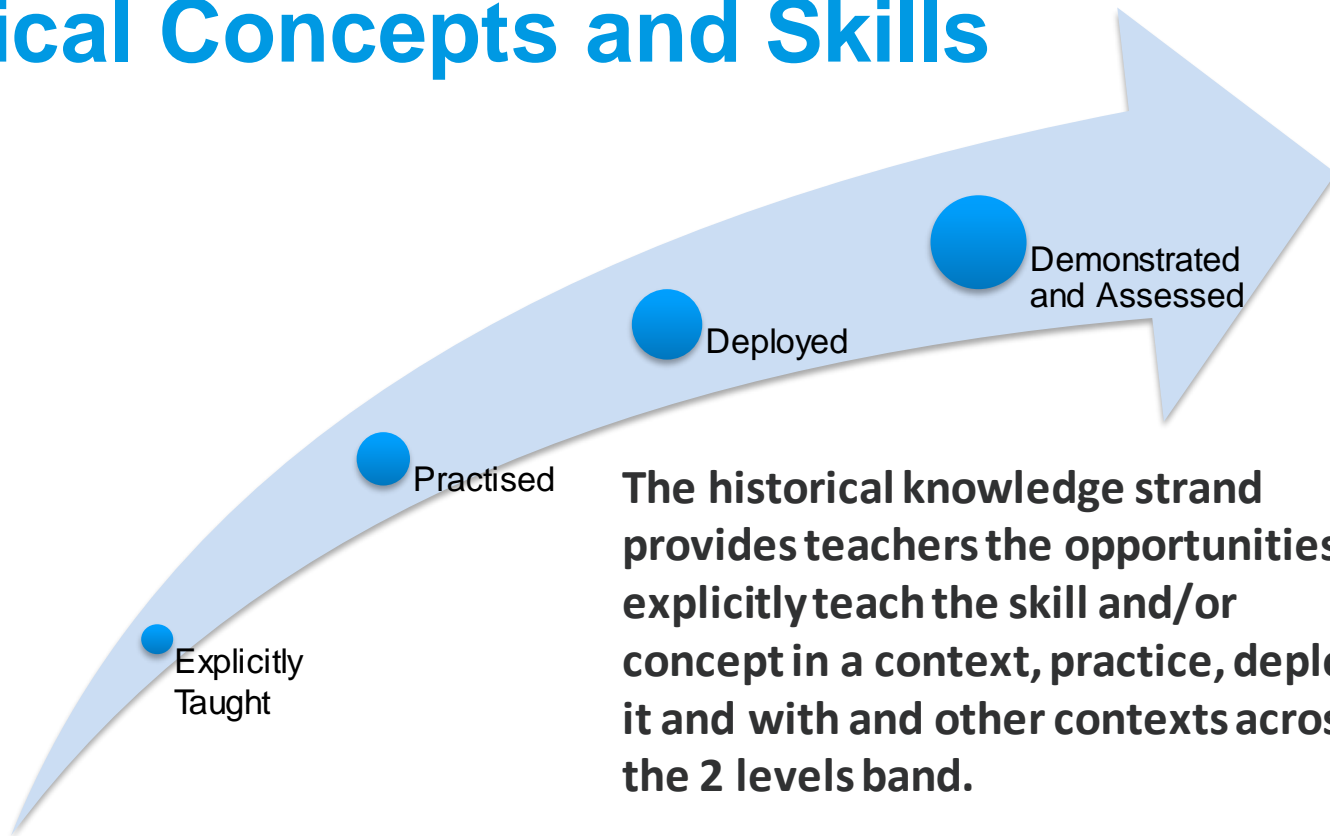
ical Concepts and Skills

Demonstrated and Assessed

Deployed

Practised

Explicitly Taught

The historical knowledge strand provides teachers the opportunities explicitly teach the skill and/or concept in a context, practice, deplo it and with and other contexts acros the 2 levels band.